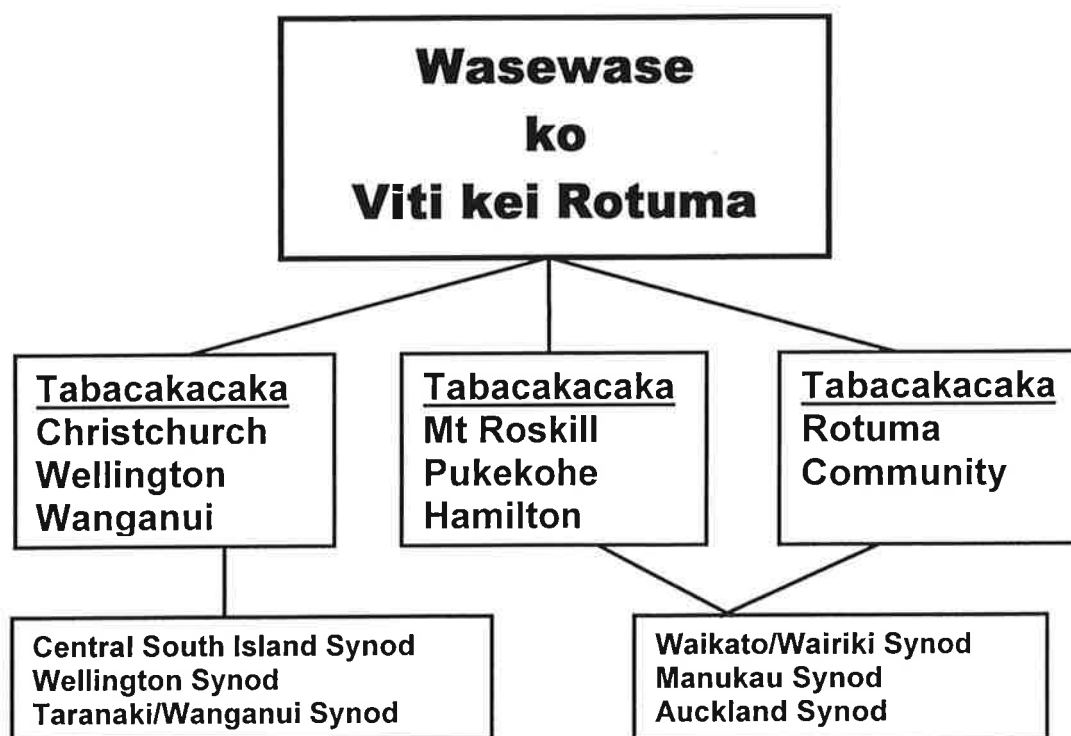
Wasewase
ko
Viti kei Rotuma

Tabacakacaka
Christchurch
Wellington
Wanganui

Tabacakacaka
Mt Roskill
Pukekohe
Hamilton

Tabacakacaka
Rotuma
Community

Central South Island Synod
Wellington Synod
Taranaki/Wanganui Synod

Waikato/Wairiki Synod
Manukau Synod
Auckland Synod